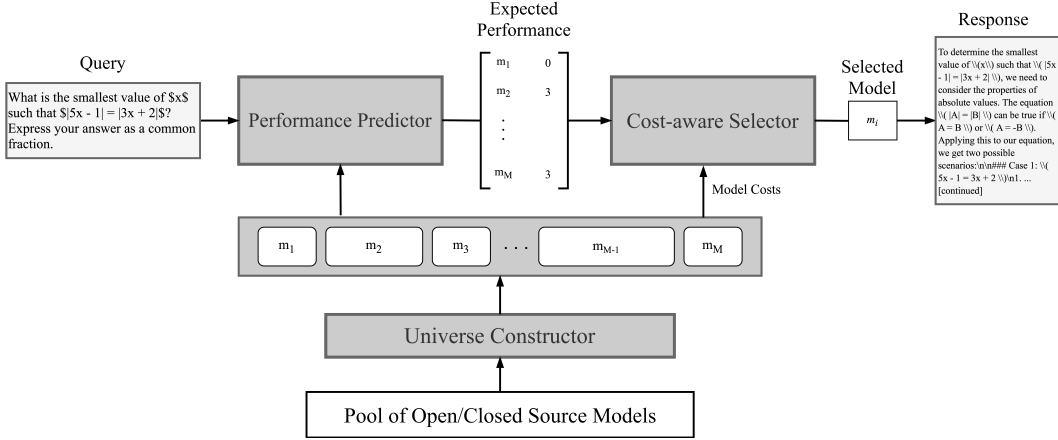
Query

What is the smallest value of \$x\$ such that \$|5x - 1| = |3x + 2|\$? Express your answer as a common fraction.

Performance Predictor

Expected Performance

| | |
|---|---|
| $m_1$ | 0 |
| $m_2$ | 3 |
| ⋮ | |
| $m_M$ | 3 |

Cost-aware Selector

Selected Model

$m_i$

Response

To determine the smallest value of \\(x\\) such that \\( |5x - 1| = |3x + 2| \\), we need to consider the properties of absolute values. The equation \\( |A| = |B| \\) can be true if \\( A = B \\) or \\( A = -B \\). Applying this to our equation, we get two possible scenarios:\n\n### Case 1: \\( 5x - 1 = 3x + 2 \\)\n1. ... [continued]

Model Costs

$m_1$ $m_2$ $m_3$ . . . $m_{M-1}$ $m_M$

Universe Constructor

Pool of Open/Closed Source Models